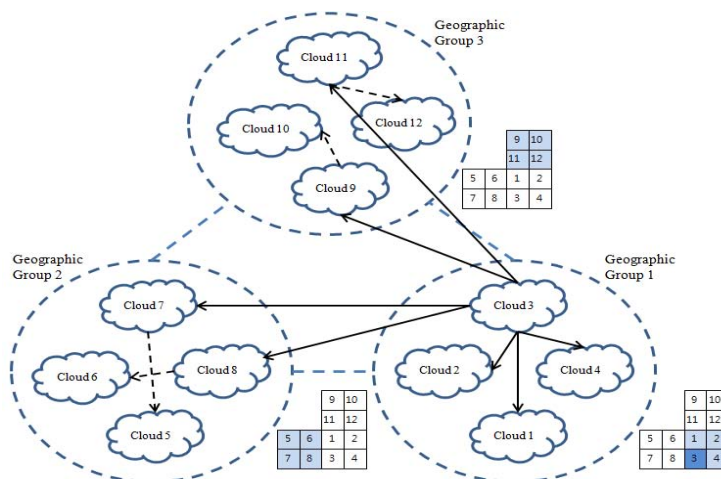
Geographic Group 3

Cloud 11

Cloud 12

Cloud 10

Cloud 9

| | | 9 | 10 |
|---|---|---|---|
| | | 11 | 12 |
| 5 | 6 | 1 | 2 |
| 7 | 8 | 3 | 4 |

Geographic Group 2

Geographic Group 1

Cloud 7

Cloud 3

Cloud 8

Cloud 6

Cloud 2

Cloud 4

Cloud 5

Cloud 1

| | | 9 | 10 |
|---|---|---|---|
| | | 11 | 12 |
| 5 | 6 | 1 | 2 |
| 7 | 8 | 3 | 4 |

| | | 9 | 10 |
|---|---|---|---|
| | | 11 | 12 |
| 5 | 6 | 1 | 2 |
| 7 | 8 | 3 | 4 |